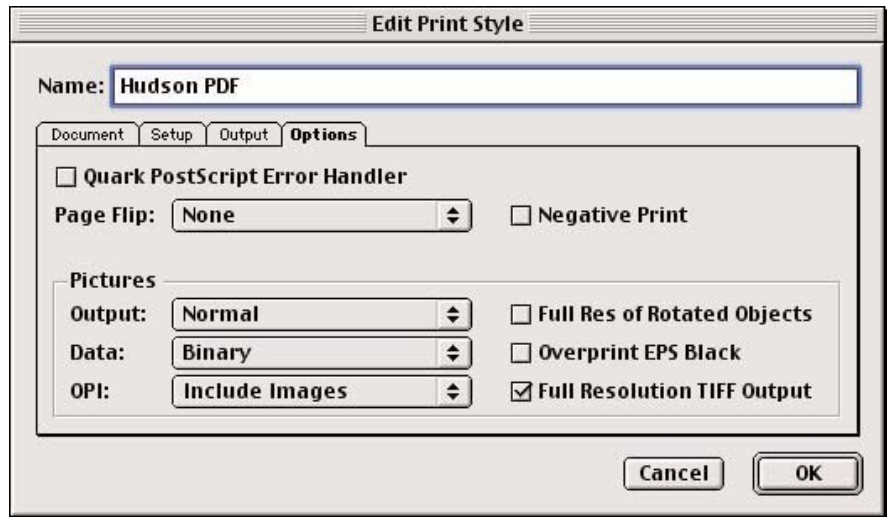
Edit Print Style

Name: Hudson PDF

Document | Setup | Output | Options

☐ Quark PostScript Error Handler

Page Flip: None

☐ Negative Print

Pictures

Output: Normal

Data: Binary

OPI: Include Images

☐ Full Res of Rotated Objects

☐ Overprint EPS Black

☑ Full Resolution TIFF Output

Cancel

OK